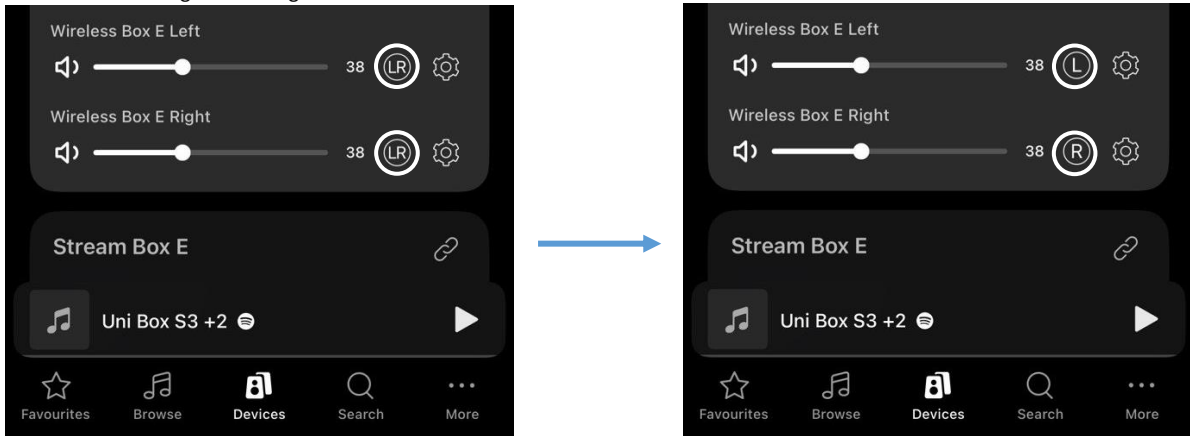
Wireless Box E Left

38 LR

Wireless Box E Right

38 LR

Stream Box E

Uni Box S3 +2

Favourites Browse Devices Search More

Wireless Box E Left

38 L

Wireless Box E Right

38 R

Stream Box E

Uni Box S3 +2

Favourites Browse Devices Search More